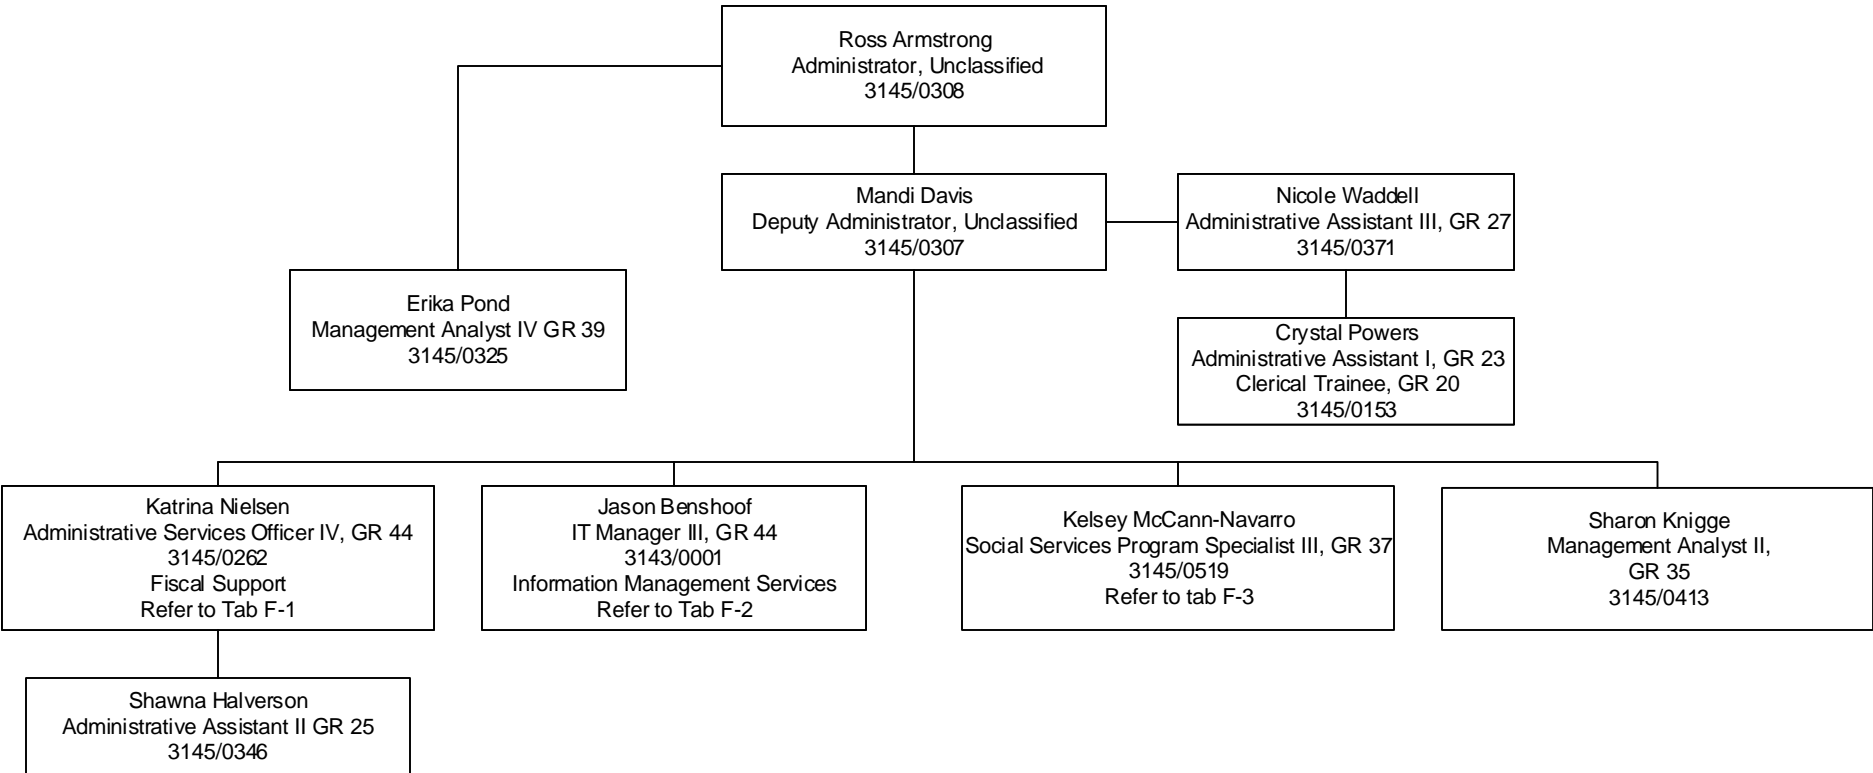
Ross Armstrong
Administrator, Unclassified
3145/0308

Erika Pond
Management Analyst IV GR 39
3145/0325

Mandi Davis
Deputy Administrator, Unclassified
3145/0307

Nicole Waddell
Administrative Assistant III, GR 27
3145/0371

Crystal Powers
Administrative Assistant I, GR 23
Clerical Trainee, GR 20
3145/0153

Katrina Nielsen
Administrative Services Officer IV, GR 44
3145/0262
Fiscal Support
Refer to Tab F-1

Jason Benshoof
IT Manager III, GR 44
3143/0001
Information Management Services
Refer to Tab F-2

Kelsey McCann-Navarro
Social Services Program Specialist III, GR 37
3145/0519
Refer to tab F-3

Sharon Knigge
Management Analyst II,
GR 35
3145/0413

Shawna Halverson
Administrative Assistant II GR 25
3145/0346